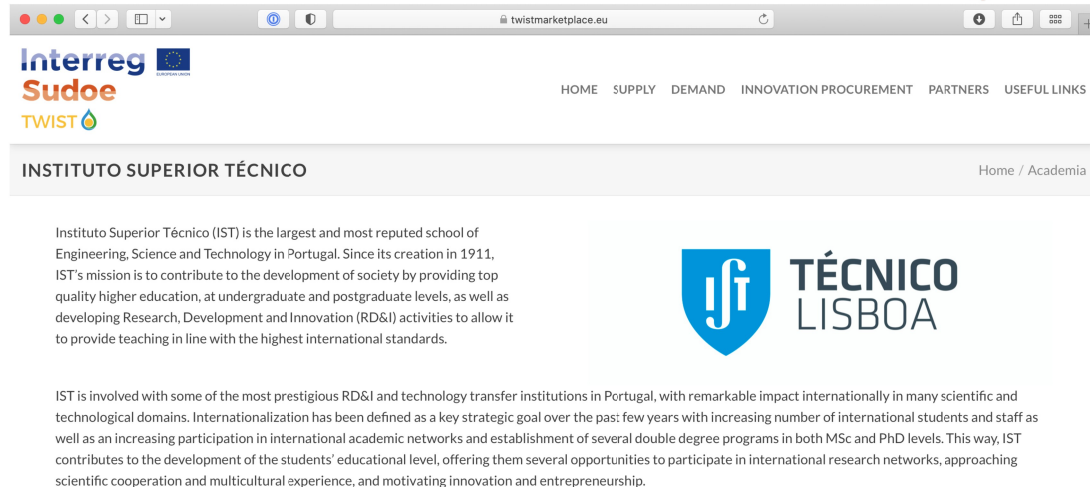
twistmarketplace.eu

Interreg
EUROPEAN UNION
Sudoe
TWIST

HOME SUPPLY DEMAND INNOVATION PROCUREMENT PARTNERS USEFUL LINKS

INSTITUTO SUPERIOR TÉCNICO

Home / Academia

Instituto Superior Técnico (IST) is the largest and most reputed school of Engineering, Science and Technology in Portugal. Since its creation in 1911, IST's mission is to contribute to the development of society by providing top quality higher education, at undergraduate and postgraduate levels, as well as developing Research, Development and Innovation (RD&I) activities to allow it to provide teaching in line with the highest international standards.

IST TÉCNICO LISBOA

IST is involved with some of the most prestigious RD&I and technology transfer institutions in Portugal, with remarkable impact internationally in many scientific and technological domains. Internationalization has been defined as a key strategic goal over the past few years with increasing number of international students and staff as well as an increasing participation in international academic networks and establishment of several double degree programs in both MSc and PhD levels. This way, IST contributes to the development of the students' educational level, offering them several opportunities to participate in international research networks, approaching scientific cooperation and multicultural experience, and motivating innovation and entrepreneurship.